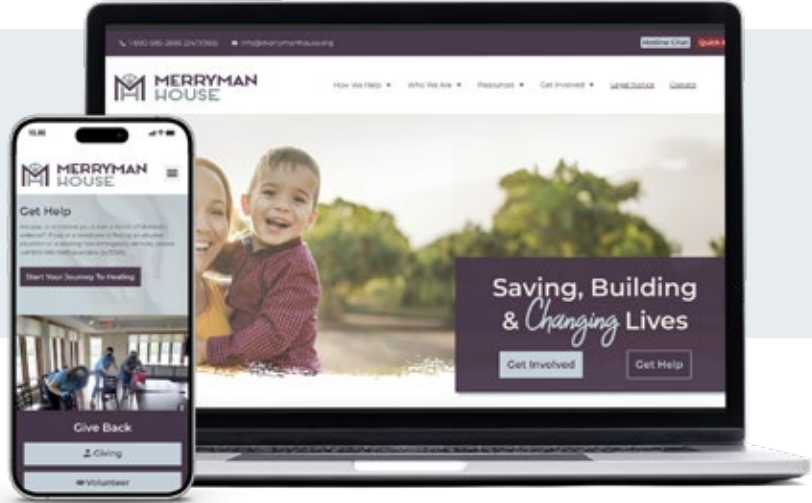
1-800-585-2686 (24/7/365) info@merrymanhouse.org Hotline Chat Quick

MERRYMAN HOUSE

How We Help ▾ Who We Are ▾ Resources ▾ Get Involved ▾ Legal Justice Donate

Saving, Building & Changing Lives

Get Involved

Get Help

10:30

MERRYMAN HOUSE

Get Help

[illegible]

Start Your Journey To Healing

Give Back

Giving

Volunteer